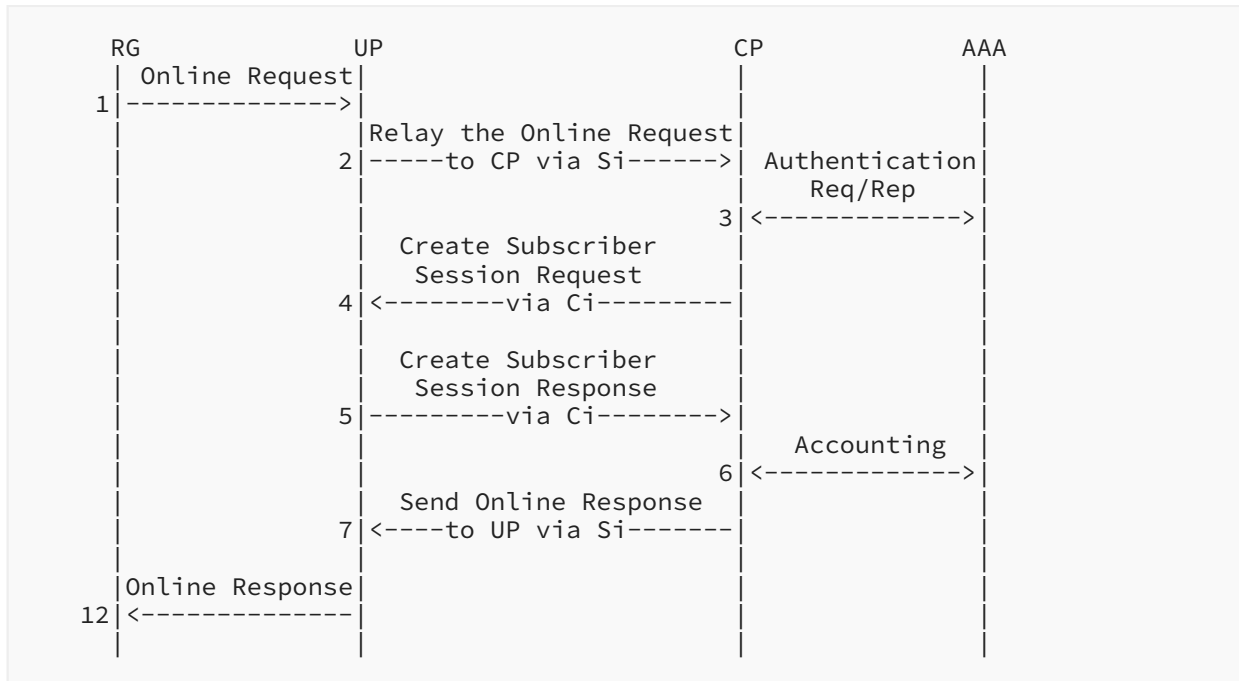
RG UP CP AAA

Online Request

1

Relay the Online Request

2 -----to CP via Si------>

Authentication Req/Rep

3

Create Subscriber Session Request

4 <--------via Ci---------

Create Subscriber Session Response

5 ---------via Ci-------->

Accounting

6

Send Online Response

7 <----to UP via Si-------

Online Response

12